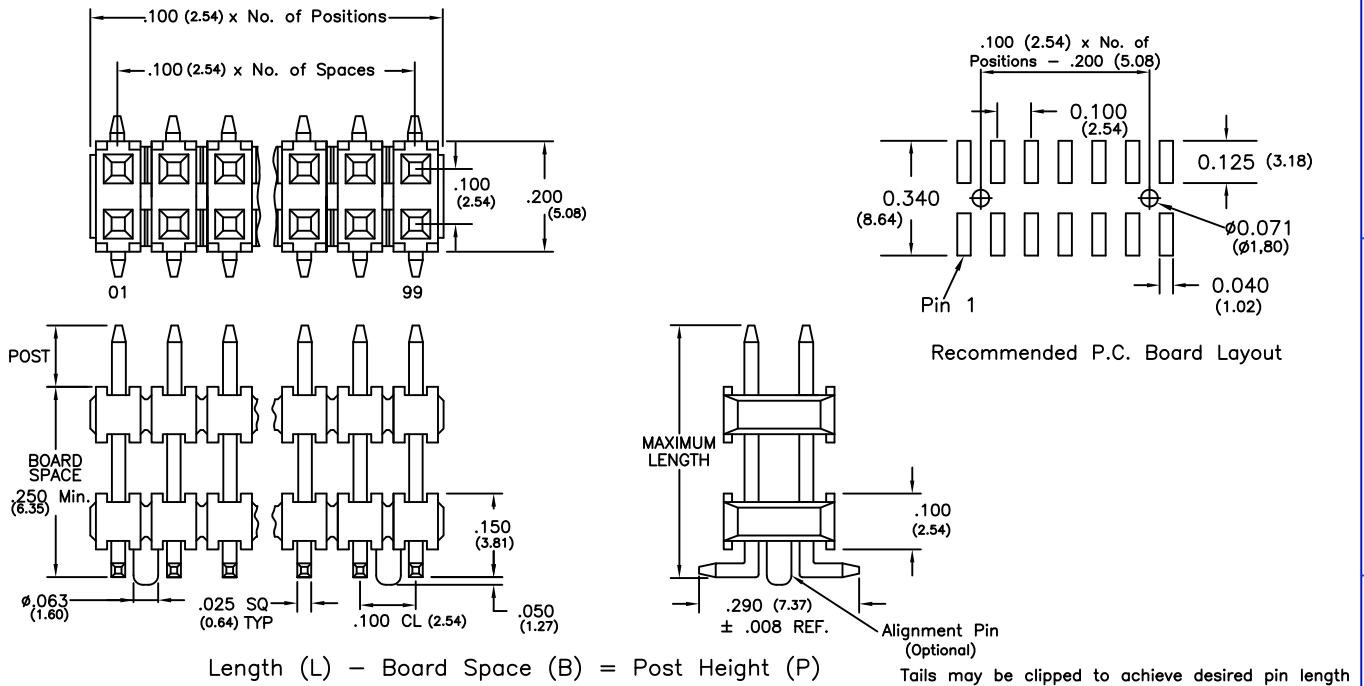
.100 (2.54) x No. of Positions

.100 (2.54) x No. of Spaces

.100 (2.54)

.200 (5.08)

01

99

.100 (2.54) x No. of Positions – .200 (5.08)

0.100 (2.54)

0.125 (3.18)

0.340 (8.64)

ø0.071 (ø1,80)

0.040 (1.02)

Pin 1

Recommended P.C. Board Layout

POST

BOARD SPACE .250 Min. (6.35)

.150 (3.81)

ø.063 (1.60)

.025 SQ (0.64) TYP

.100 CL (2.54)

.050 (1.27)

MAXIMUM LENGTH

.100 (2.54)

.290 (7.37) ± .008 REF.

Alignment Pin (Optional)

Length (L) – Board Space (B) = Post Height (P)

Tails may be clipped to achieve desired pin length